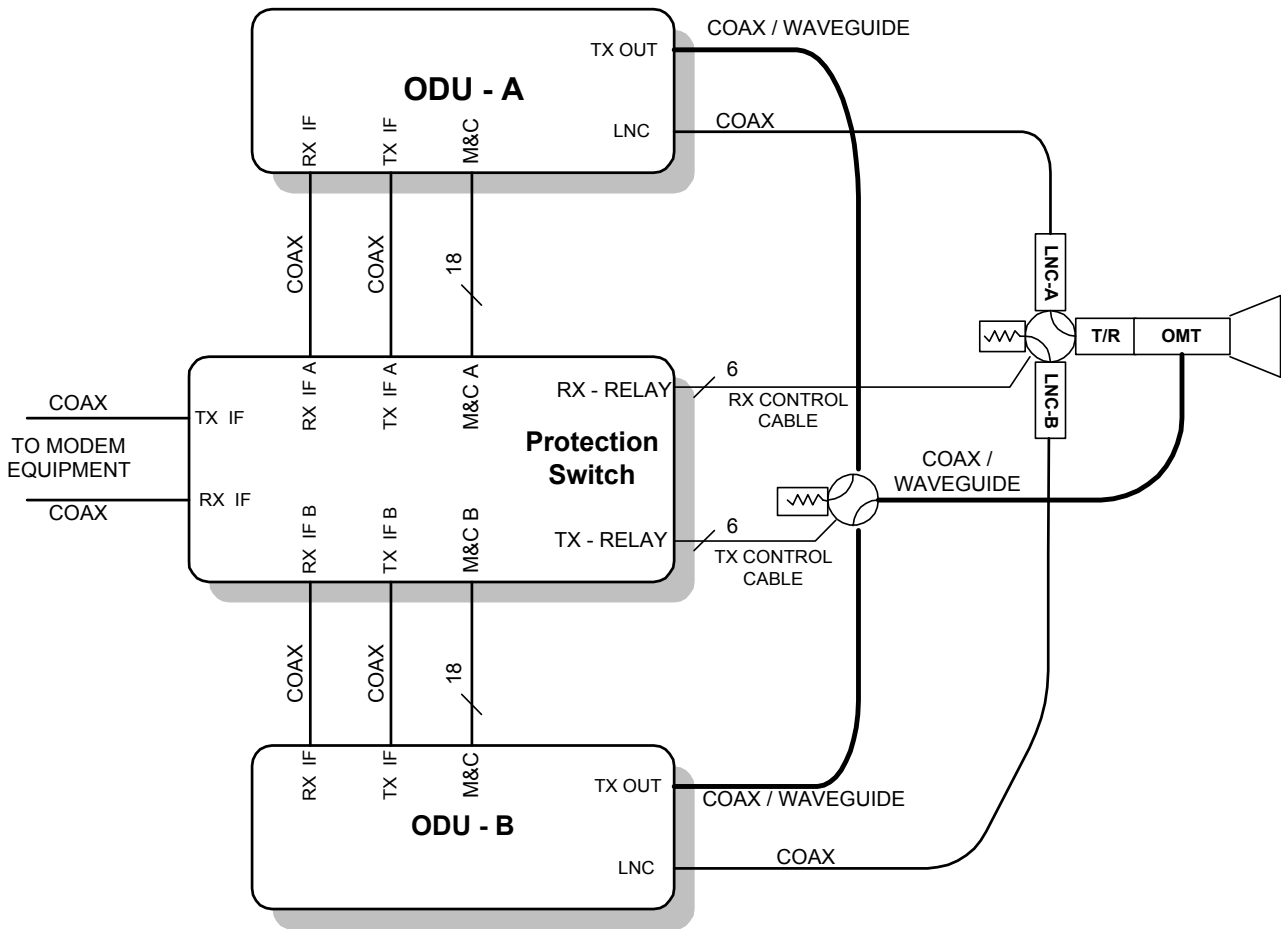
COAX / WAVEGUIDE

TX OUT

ODU - A

RX IF
TX IF
M&C
LNC
COAX

COAX
COAX
18

LNC-A
T/R
OMT
LNC-B

RX IF A
TX IF A
M&C A
RX - RELAY
6
RX CONTROL CABLE

COAX
TX IF
TO MODEM EQUIPMENT
RX IF
COAX

Protection Switch

COAX / WAVEGUIDE

RX IF B
TX IF B
M&C B
TX - RELAY
6
TX CONTROL CABLE

COAX
COAX
18

RX IF
TX IF
M&C
TX OUT
COAX / WAVEGUIDE

ODU - B

LNC
COAX